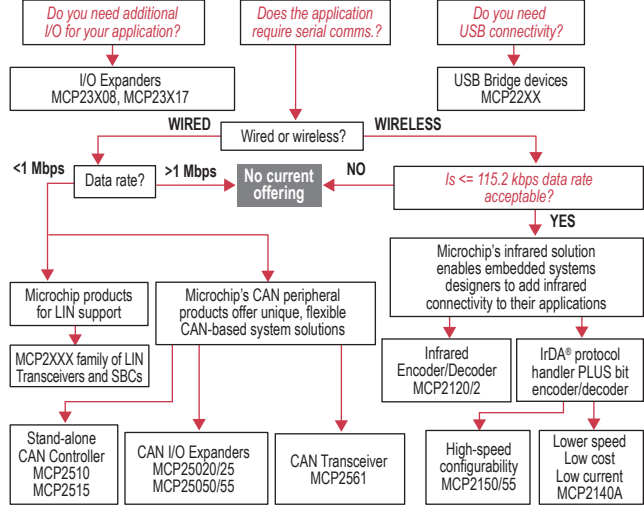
Do you need additional I/O for your application?

Does the application require serial comms.?

Do you need USB connectivity?

I/O Expanders
MCP23X08, MCP23X17

USB Bridge devices
MCP22XX

WIRED

Wired or wireless?

WIRELESS

<1 Mbps

Data rate?

>1 Mbps

No current offering

NO

Is <= 115.2 kbps data rate acceptable?

YES

Microchip's infrared solution enables embedded systems designers to add infrared connectivity to their applications

Microchip products for LIN support

Microchip's CAN peripheral products offer unique, flexible CAN-based system solutions

MCP2XXX family of LIN Transceivers and SBCs

Infrared Encoder/Decoder
MCP2120/2

IrDA® protocol handler PLUS bit encoder/decoder

Stand-alone CAN Controller
MCP2510
MCP2515

CAN I/O Expanders
MCP25020/25
MCP25050/55

CAN Transceiver
MCP2561

High-speed configurability
MCP2150/55

Lower speed
Low cost
Low current
MCP2140A